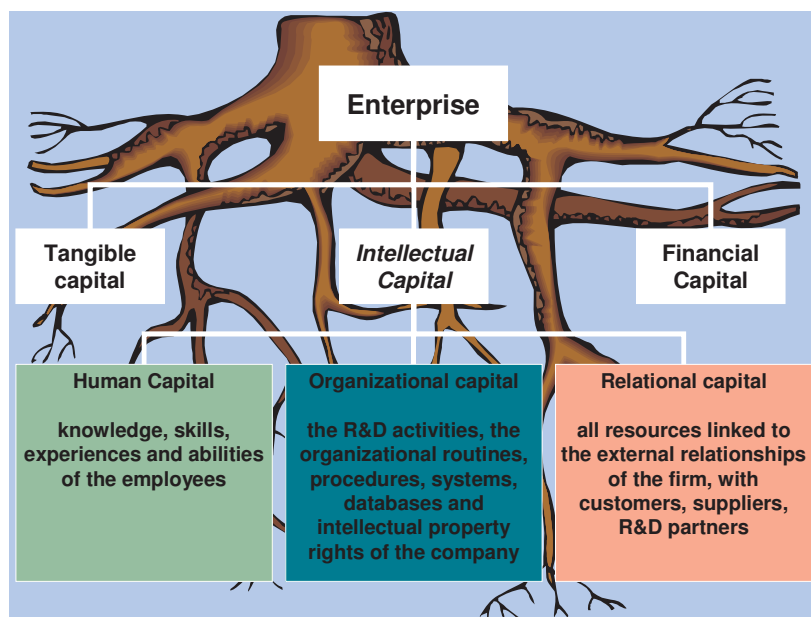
Enterprise

Tangible capital

Intellectual Capital

Financial Capital

Human Capital

knowledge, skills, experiences and abilities of the employees

Organizational capital

the R&D activities, the organizational routines, procedures, systems, databases and intellectual property rights of the company

Relational capital

all resources linked to the external relationships of the firm, with customers, suppliers, R&D partners